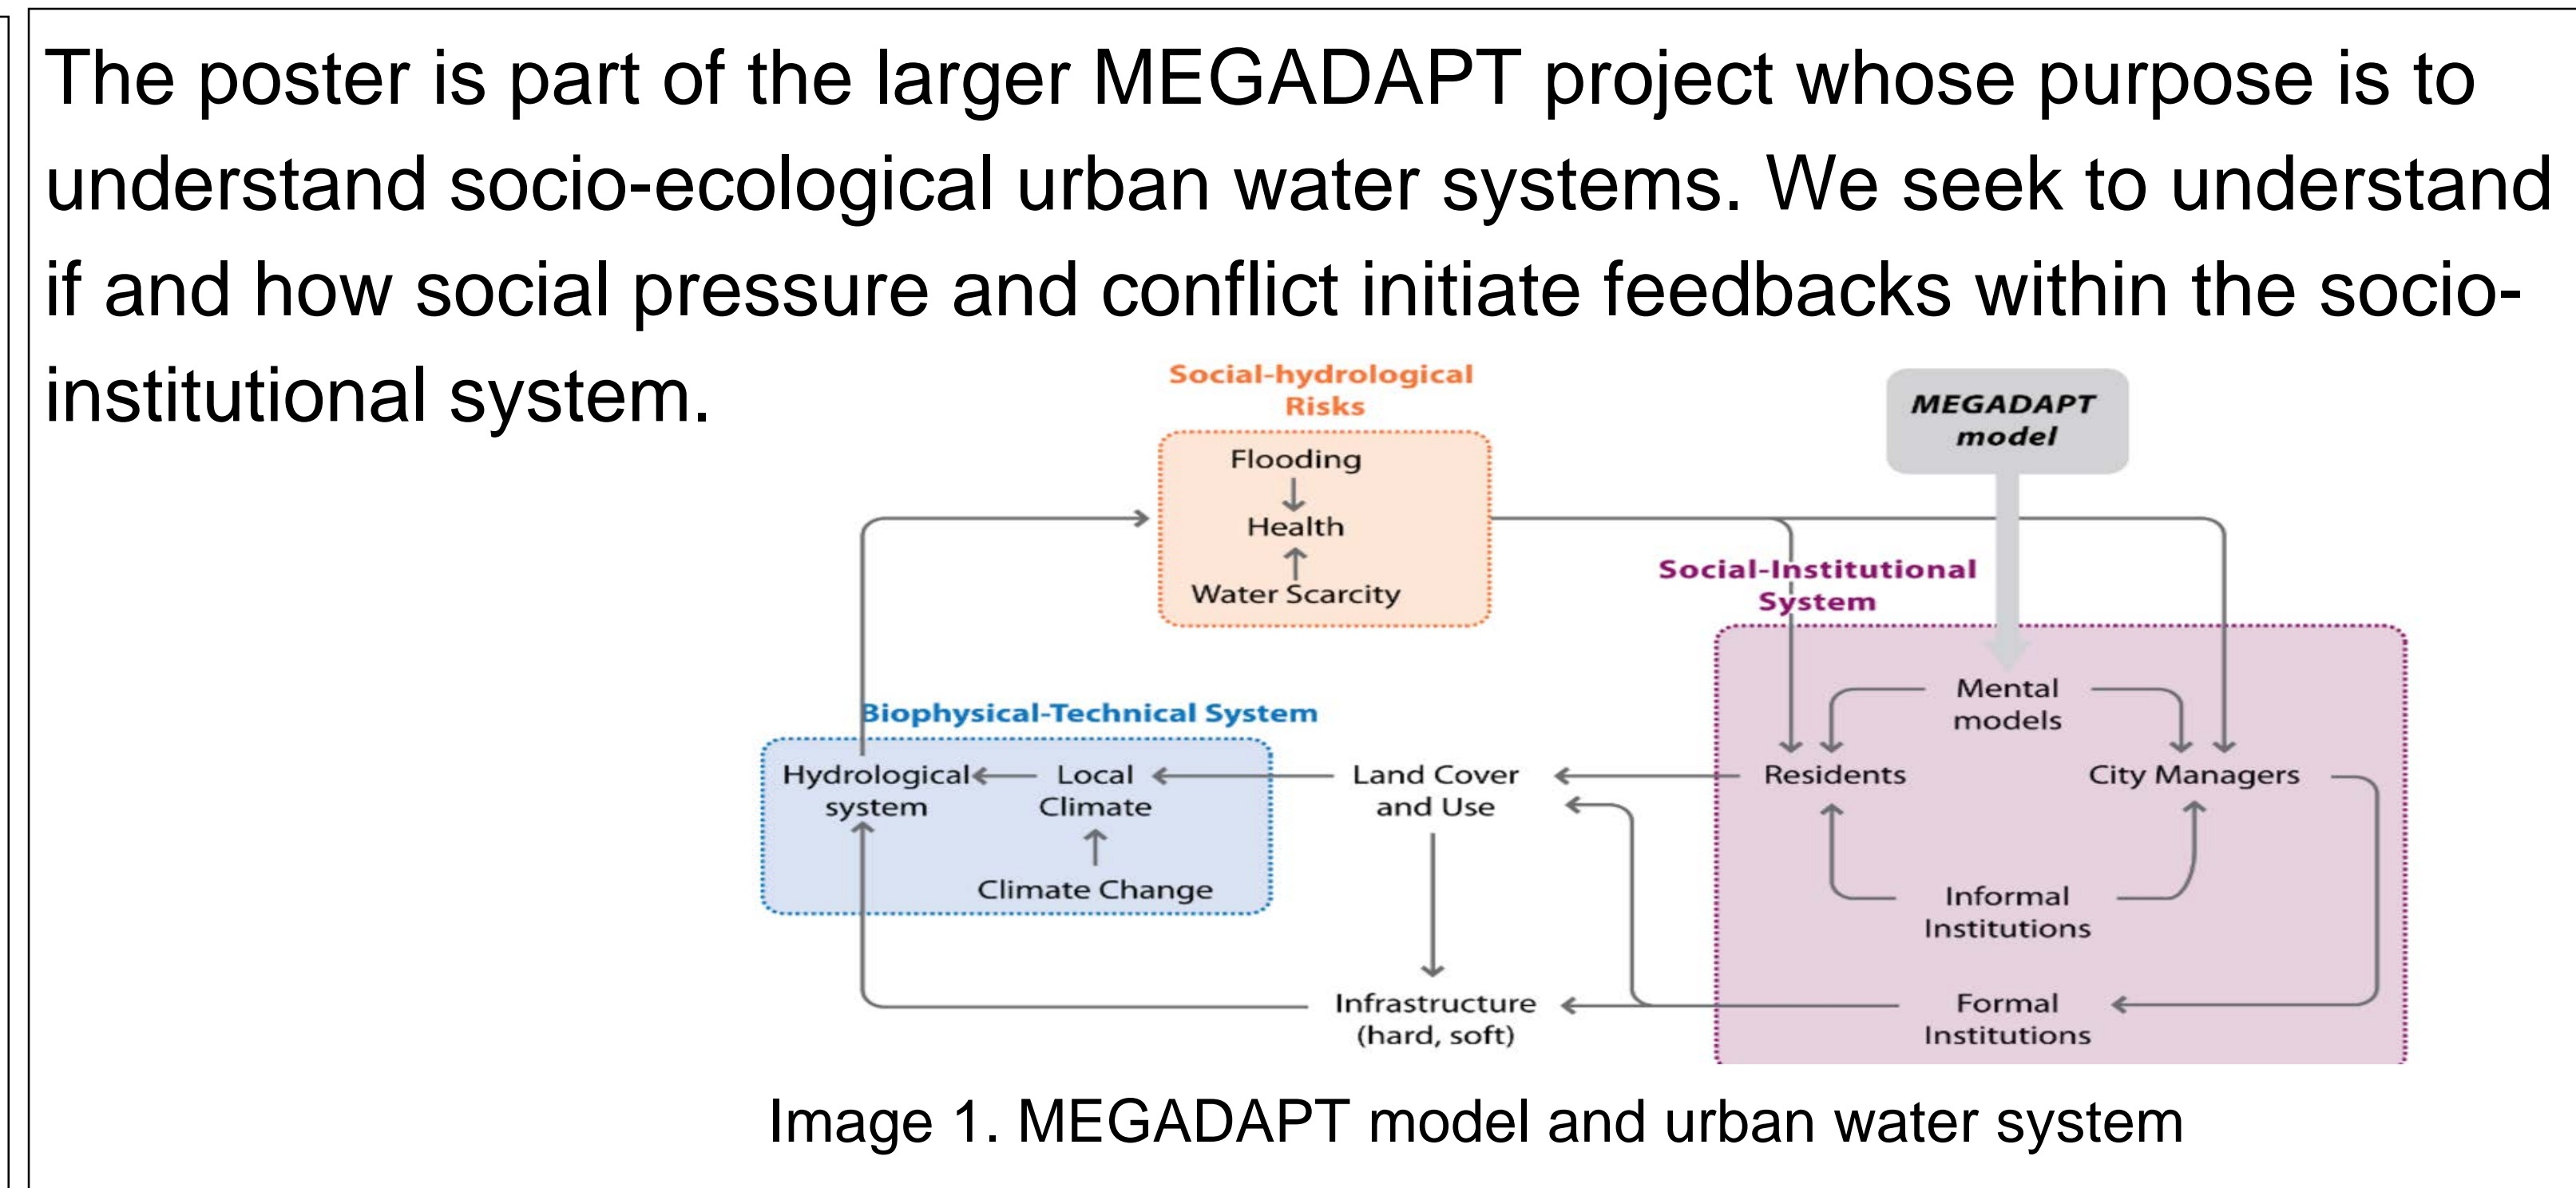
The poster is part of the larger MEGADAPT project whose purpose is to understand socio-ecological urban water systems. We seek to understand if and how social pressure and conflict initiate feedbacks within the socio-institutional system.

Social-hydrological Risks

Flooding
Health
Water Scarcity

MEGADAPT model

Social-Institutional System

Mental models
Residents
City Managers
Informal Institutions
Formal Institutions

Biophysical-Technical System

Hydrological system
Local Climate
Climate Change

Land Cover and Use

Infrastructure (hard, soft)

Image 1. MEGADAPT model and urban water system